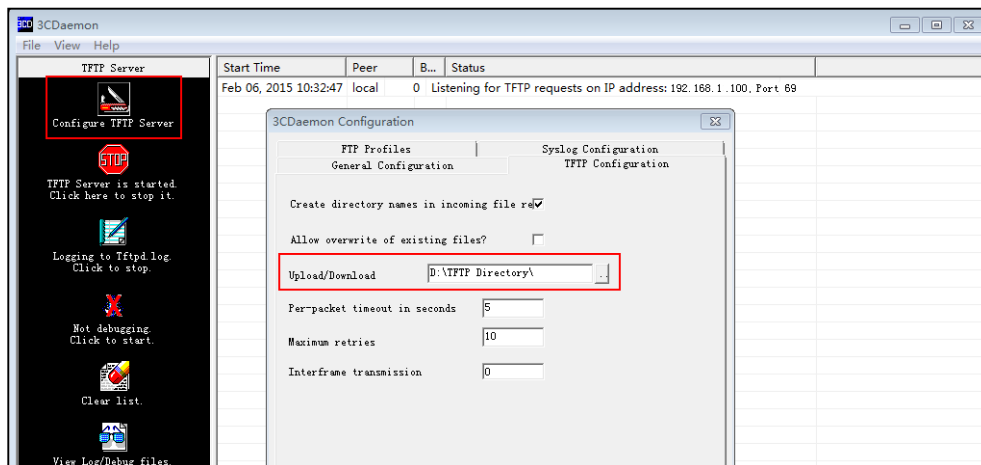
3CD 3CDaemon

File View Help

TFTP Server

Configure TFTP Server

STOP

TFTP Server is started. Click here to stop it.

Logging to Tftpd.log. Click to stop.

Not debugging. Click to start.

Clear list.

View Log/Debug files.

| Start Time | Peer | B... | Status |
|---|---|---|---|
| Feb 06, 2015 10:32:47 | local | 0 | Listening for TFTP requests on IP address: 192.168.1.100, Port 69 |

3CDaemon Configuration

FTP Profiles

Syslog Configuration

General Configuration

TFTP Configuration

Create directory names in incoming file re

Allow overwrite of existing files?

Upload/Download D:\TFTP Directory\ ..

Per-packet timeout in seconds 5

Maximum retries 10

Interframe transmission 0